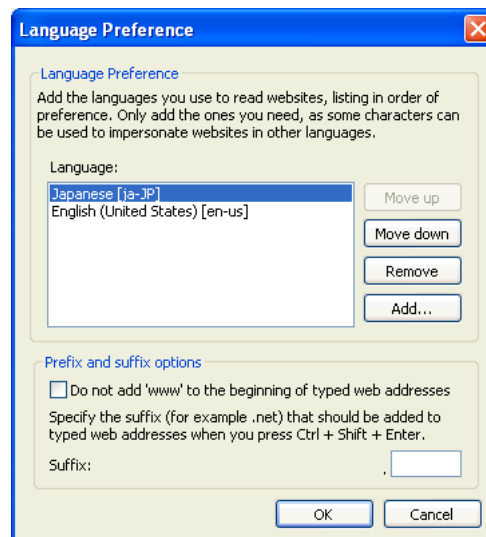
Language Preference

Language Preference

Add the languages you use to read websites, listing in order of preference. Only add the ones you need, as some characters can be used to impersonate websites in other languages.

Language:

Japanese [ja-JP]
English (United States) [en-us]

Move up
Move down
Remove
Add...

Prefix and suffix options

Do not add 'www' to the beginning of typed web addresses

Specify the suffix (for example .net) that should be added to typed web addresses when you press Ctrl + Shift + Enter.

Suffix: .

OK
Cancel